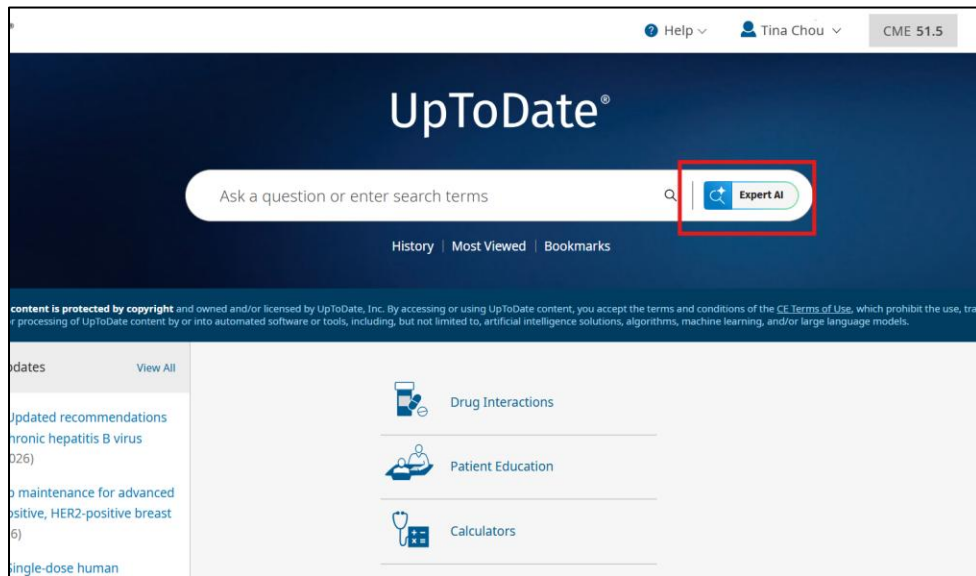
Help

Tina Chou

CME 51.5

UpToDate®

Ask a question or enter search terms

Expert AI

History | Most Viewed | Bookmarks

content is protected by copyright and owned and/or licensed by UpToDate, Inc. By accessing or using UpToDate content, you accept the terms and conditions of the CE Terms of Use, which prohibit the use, tra r processing of UpToDate content by or into automated software or tools, including, but not limited to, artificial intelligence solutions, algorithms, machine learning, and/or large language models.

pdates

View All

Updated recommendations hronic hepatitis B virus 026)

o maintenance for advanced ositive, HER2-positive breast 6)

Single-dose human

Drug Interactions

Patient Education

Calculators